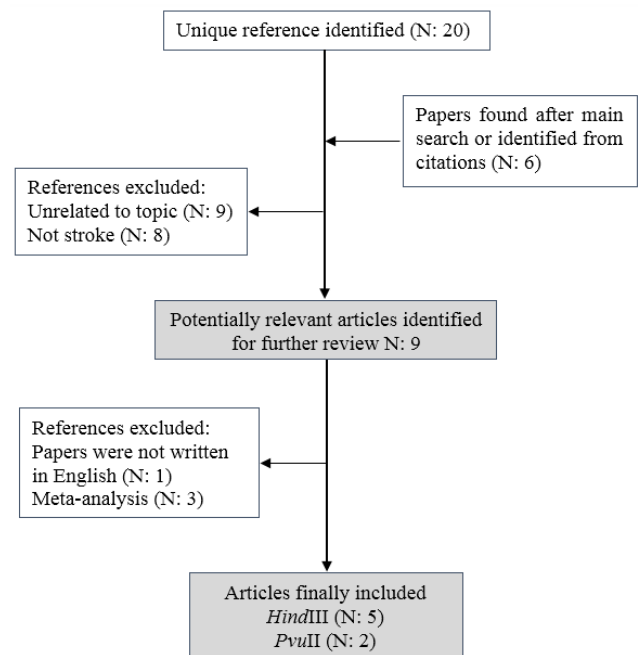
Unique reference identified (N: 20)

Papers found after main search or identified from citations (N: 6)

References excluded:
Unrelated to topic (N: 9)
Not stroke (N: 8)

Potentially relevant articles identified for further review N: 9

References excluded:
Papers were not written in English (N: 1)
Meta-analysis (N: 3)

Articles finally included
HindIII (N: 5)
PvuII (N: 2)